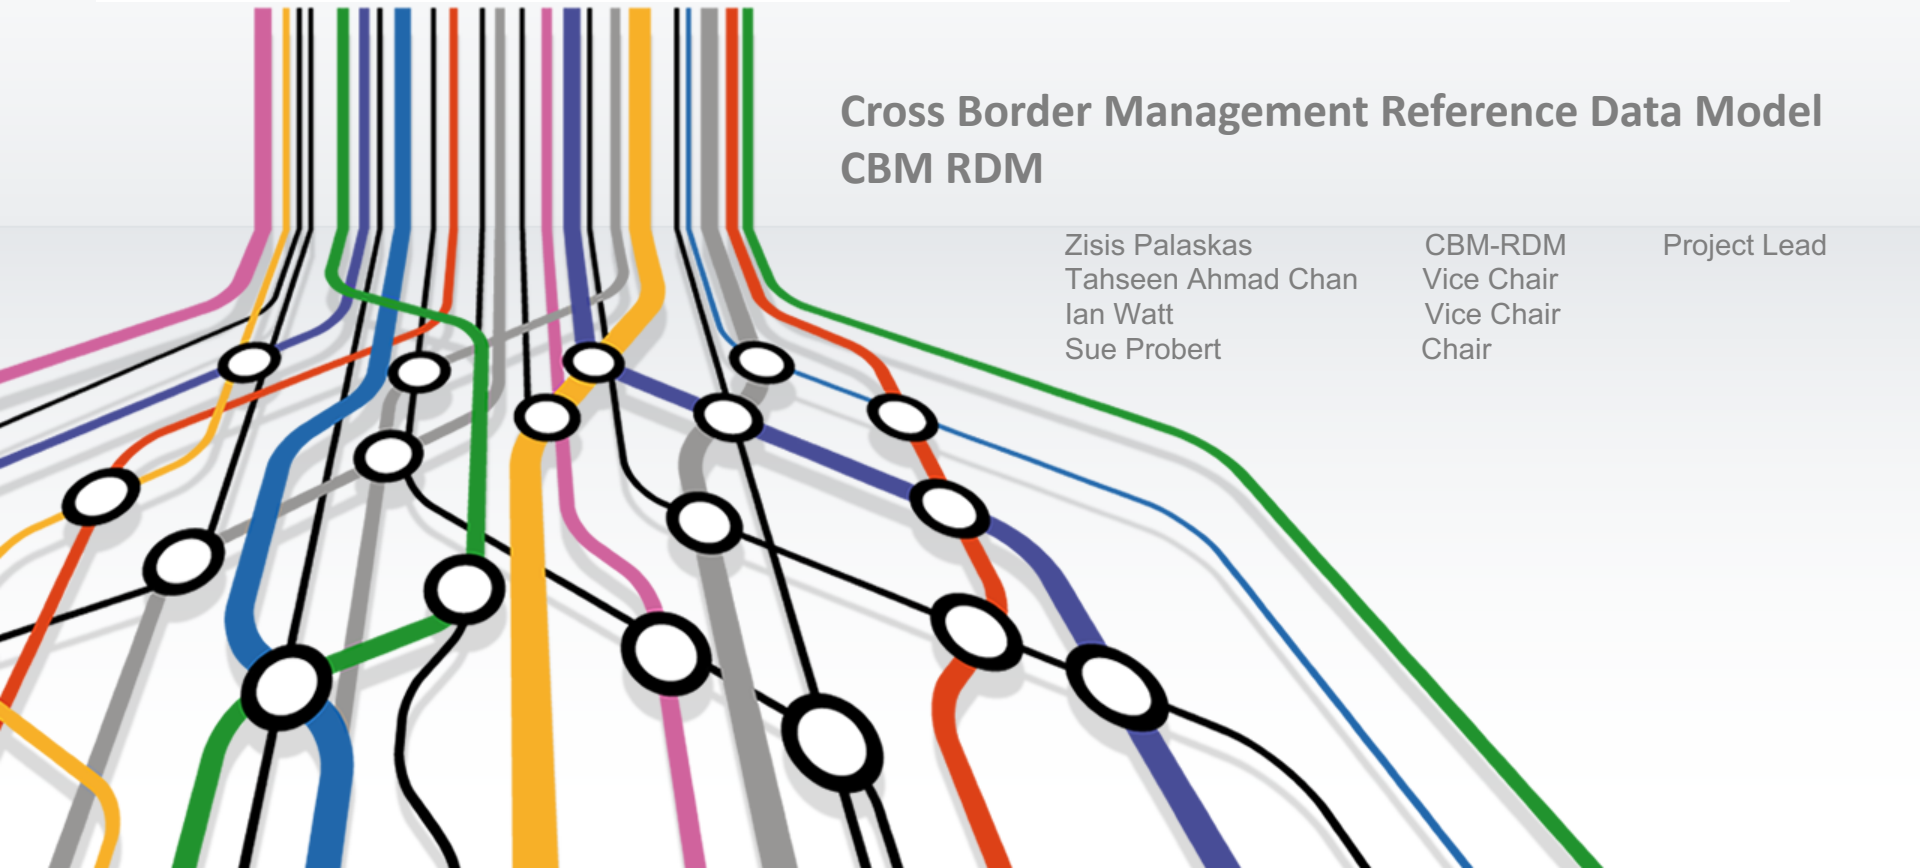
Cross Border Management Reference Data Model
CBM RDM

| | | |
|---|---|---|
| Zisis Palaskas | CBM-RDM | Project Lead |
| Tahseen Ahmad Chan | Vice Chair | |
| Ian Watt | Vice Chair | |
| Sue Probert | Chair | |